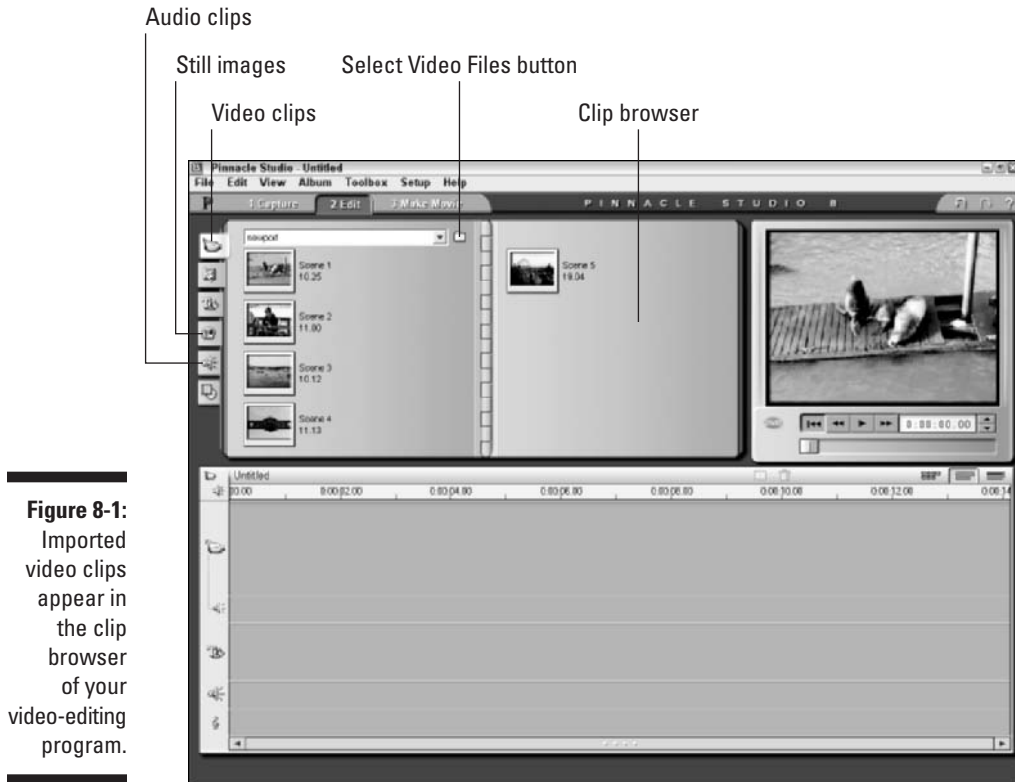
Audio clips

Still images

Select Video Files button

Video clips

Clip browser

Pinnacle Studio - Untitled

File Edit View Album Toolbox Setup Help

1 Capture 2 Edit 3 Make Movie

PINNACLE STUDIO 8

newport

Scene 1 10.25

Scene 2 11.00

Scene 3 10.12

Scene 4 11.13

Scene 5 19.04

0:00:00.00

Untitled

0.00 0:00:02.00 0:00:04.80 0:00:06.80 0:00:08.80 0:00:10.08 0:00:12.08 0:00:14

**Figure 8-1:** Imported video clips appear in the clip browser of your video-editing program.